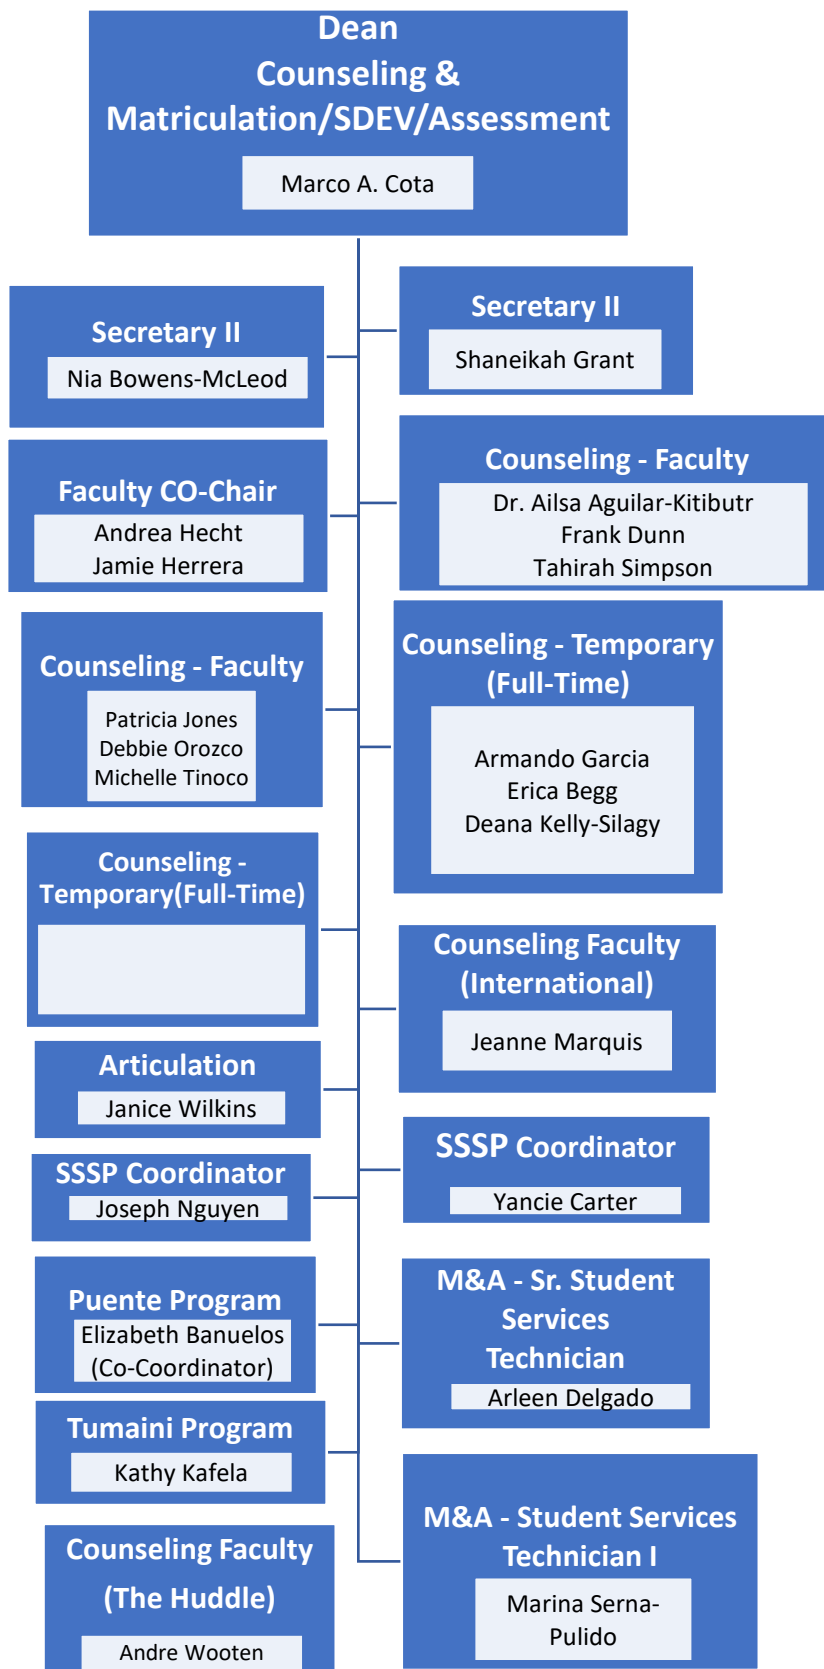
Dean
Counseling &
Matriculation/SDEV/Assessment

Marco A. Cota

Secretary II

Nia Bowens-McLeod

Secretary II

Shaneikah Grant

Faculty CO-Chair

Andrea Hecht
Jamie Herrera

Counseling - Faculty

Dr. Ailsa Aguilar-Kitibutr
Frank Dunn
Tahirah Simpson

Counseling - Faculty

Patricia Jones
Debbie Orozco
Michelle Tinoco

Counseling - Temporary (Full-Time)

Armando Garcia
Erica Begg
Deana Kelly-Silagy

Counseling - Temporary(Full-Time)

Counseling Faculty (International)

Jeanne Marquis

Articulation

Janice Wilkins

SSSP Coordinator

Joseph Nguyen

SSSP Coordinator

Yancie Carter

Puente Program

Elizabeth Banuelos (Co-Coordinator)

M&A - Sr. Student Services Technician

Arleen Delgado

Tumaini Program

Kathy Kafela

Counseling Faculty (The Huddle)

Andre Wooten

M&A - Student Services Technician I

Marina Serna-Pulido